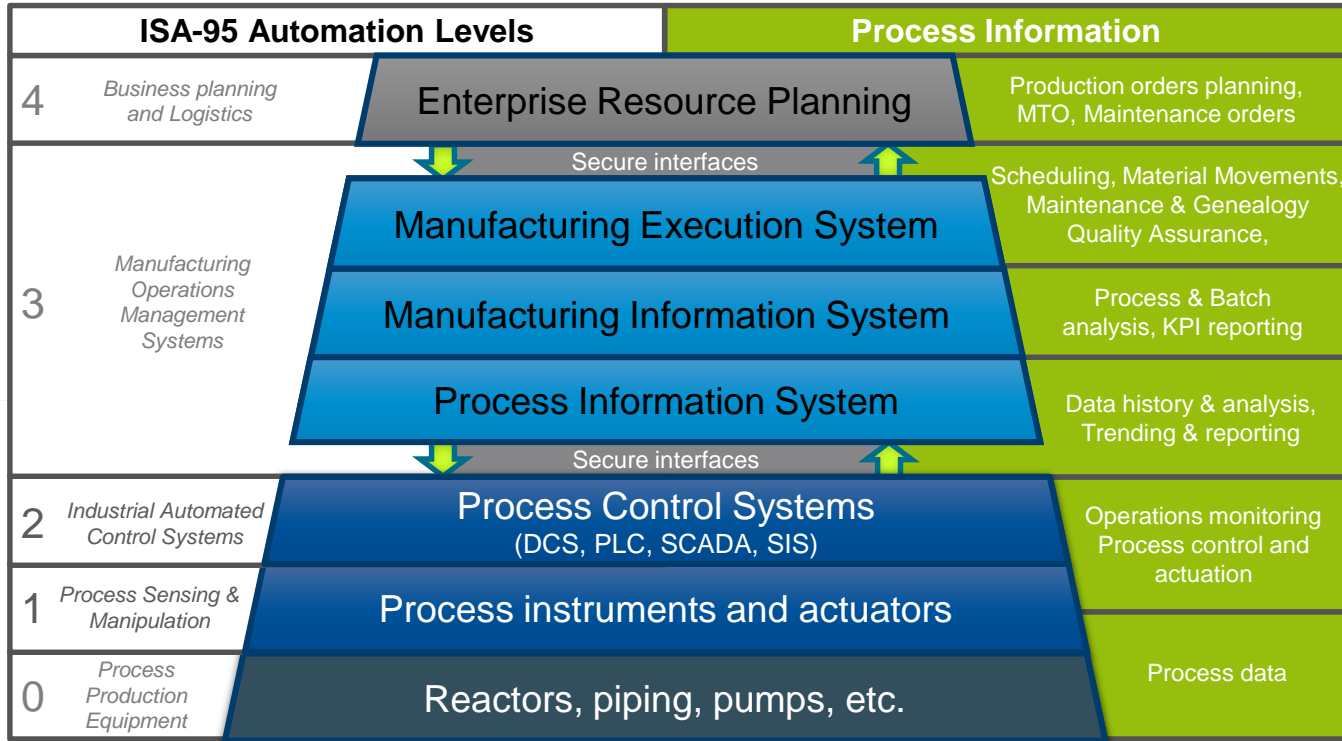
ISA-95 Automation Levels

Process Information

4

Business planning and Logistics

Enterprise Resource Planning

Production orders planning, MTO, Maintenance orders

Secure interfaces

3

Manufacturing Operations Management Systems

Manufacturing Execution System

Scheduling, Material Movements, Maintenance & Genealogy Quality Assurance,

Manufacturing Information System

Process & Batch analysis, KPI reporting

Process Information System

Data history & analysis, Trending & reporting

Secure interfaces

2

Industrial Automated Control Systems

Process Control Systems (DCS, PLC, SCADA, SIS)

Operations monitoring Process control and actuation

1

Process Sensing & Manipulation

Process instruments and actuators

0

Process Production Equipment

Reactors, piping, pumps, etc.

Process data